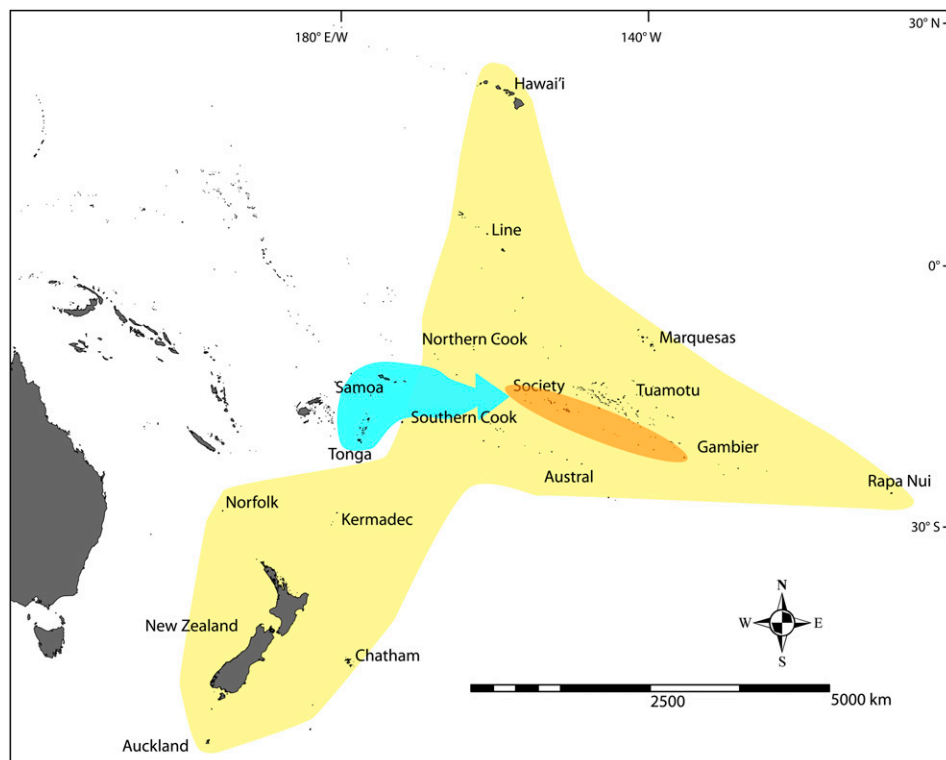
180° E/W
140° W
30° N
0°
30° S
Hawai'i
Line
Northern Cook
Marquesas
Samoa
Society
Tuamotu
Southern Cook
Tonga
Gambier
Austral
Rapa Nui
Norfolk
Kermadec
New Zealand
Chatham
Auckland
N
W
E
S
2500
5000 km